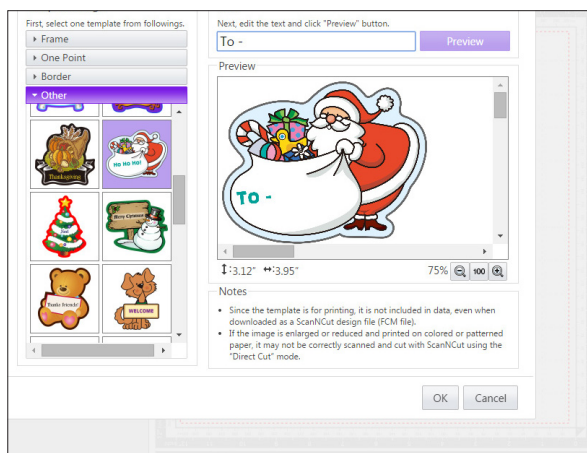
First, select one template from followings.

Frame

One Point

Border

Other

Thanksgiving

HO HO HO!

Merry Christmas

Thanks friends!

WELCOME

Next, edit the text and click "Preview" button.

To -

Preview

Preview

To -

3.12" 3.95"

75%

100

Notes

• Since the template is for printing, it is not included in data, even when downloaded as a ScanNCut design file (FCM file).
• If the image is enlarged or reduced and printed on colored or patterned paper, it may not be correctly scanned and cut with ScanNCut using the "Direct Cut" mode.

OK

Cancel